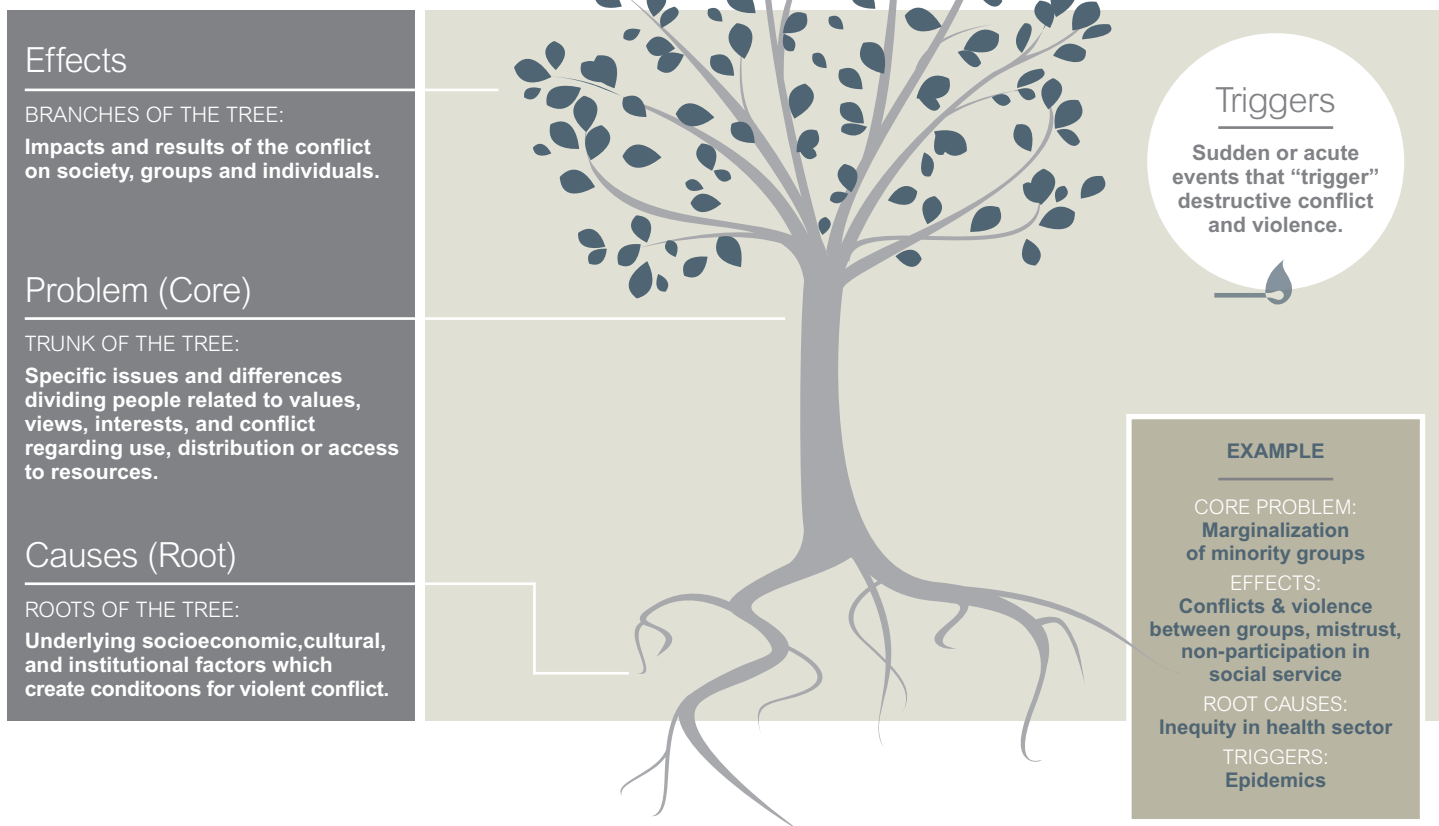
Effects

BRANCHES OF THE TREE:

Impacts and results of the conflict on society, groups and individuals.

Problem (Core)

TRUNK OF THE TREE:

Specific issues and differences dividing people related to values, views, interests, and conflict regarding use, distribution or access to resources.

Causes (Root)

ROOTS OF THE TREE:

Underlying socioeconomic,cultural, and institutional factors which create conditoons for violent conflict.

Triggers

Sudden or acute events that "trigger" destructive conflict and violence.

EXAMPLE

CORE PROBLEM:
Marginalization of minority groups

EFFECTS:
Conflicts & violence between groups, mistrust, non-participation in social service

ROOT CAUSES:
Inequity in health sector

TRIGGERS:
Epidemics